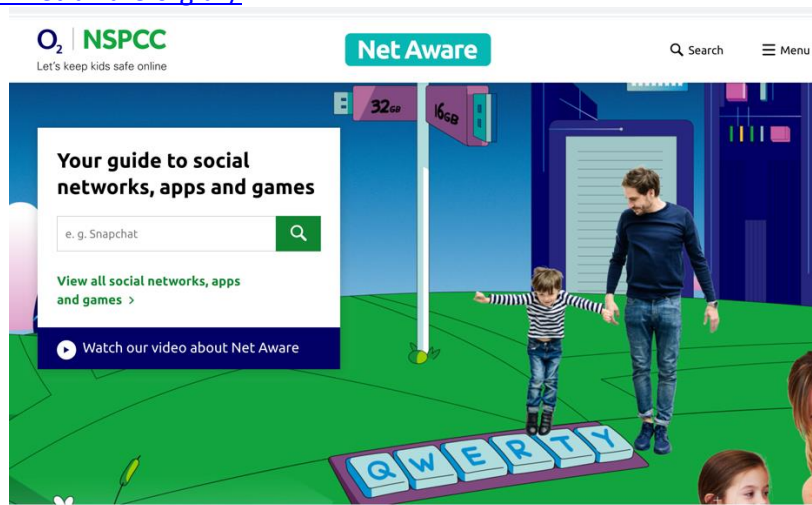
$O_2$ | NSPCC
Let's keep kids safe online

Net Aware

Search

Menu

32GB

16GB

Your guide to social networks, apps and games

e. g. Snapchat

View all social networks, apps and games >

Watch our video about Net Aware

QWERTY